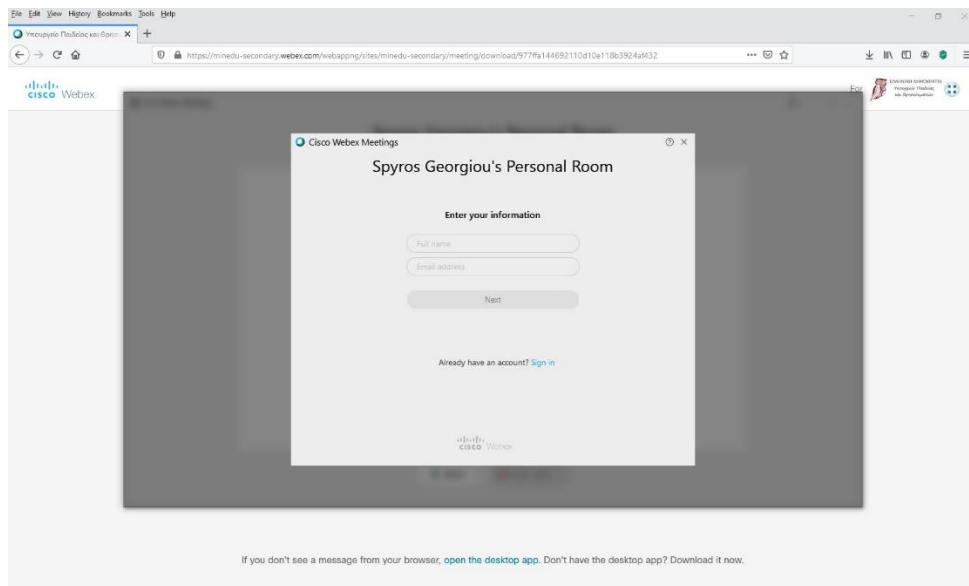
File Edit View History Bookmarks Tools Help

Υπουργείο Παιδείας και Θρησ ×

https://minedu-secondary.webex.com/webappng/sites/minedu-secondary/meeting/download/977ffa144692110d10e118b3924af432

cisco Webex

For

ΕΛΛΗΝΙΚΗ ΔΗΜΟΚΡΑΤΙΑ Υπουργείο Παιδείας και Θρησκευμάτων

Cisco Webex Meetings

Spyros Georgiou's Personal Room

Enter your information

Full name

Email address

Next

Already have an account? Sign in

cisco Webex

If you don't see a message from your browser, open the desktop app. Don't have the desktop app? Download it now.